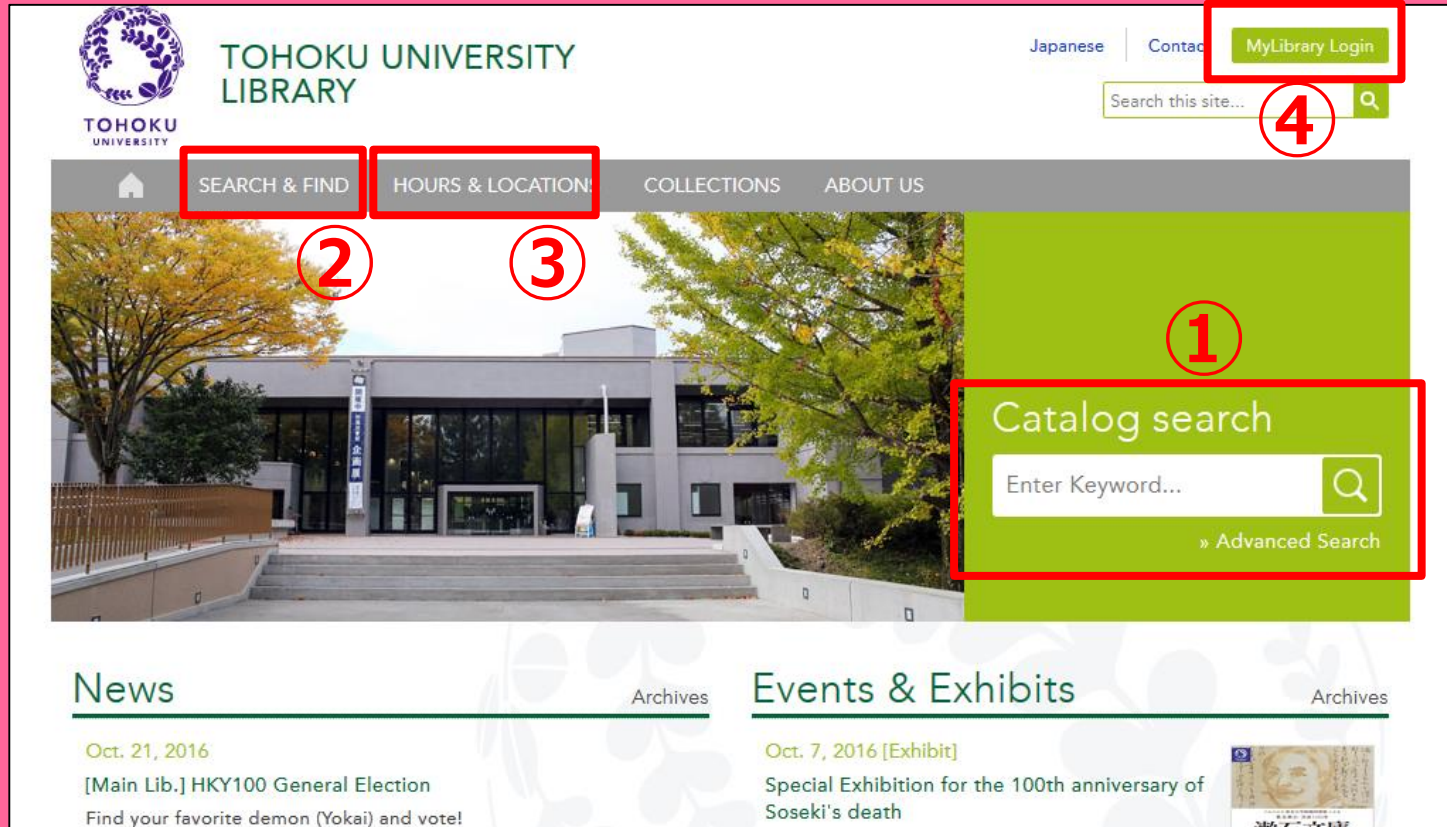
TOHOKU UNIVERSITY

TOHOKU UNIVERSITY LIBRARY

Japanese Contac MyLibrary Login

Search this site...

④

SEARCH & FIND HOURS & LOCATIONS COLLECTIONS ABOUT US

②

③

①

Catalog search

Enter Keyword...

» Advanced Search

News Archives

Oct. 21, 2016

[Main Lib.] HKY100 General Election

Find your favorite demon (Yokai) and vote!

Events & Exhibits Archives

Oct. 7, 2016 [Exhibit]

Special Exhibition for the 100th anniversary of Soseki's death